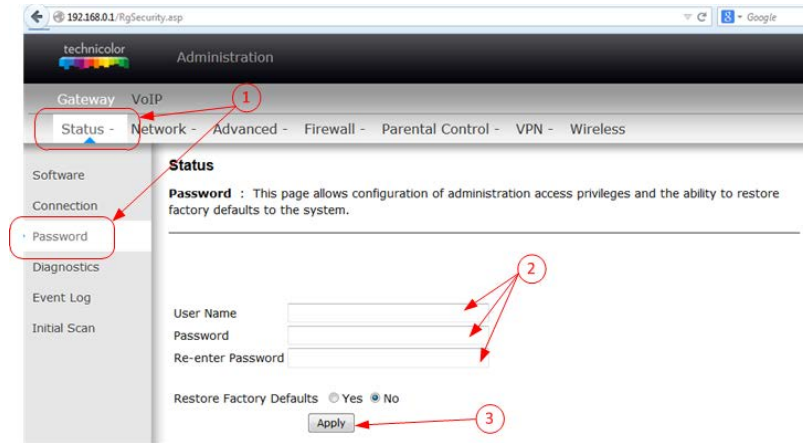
192.168.0.1/RgSecurity.asp

Google

technicolor

Administration

Gateway VoIP

1

Status - Network - Advanced - Firewall - Parental Control - VPN - Wireless

Software

Connection

Password

Diagnostics

Event Log

Initial Scan

Status

Password : This page allows configuration of administration access privileges and the ability to restore factory defaults to the system.

2

User Name

Password

Re-enter Password

Restore Factory Defaults Yes No

Apply

3